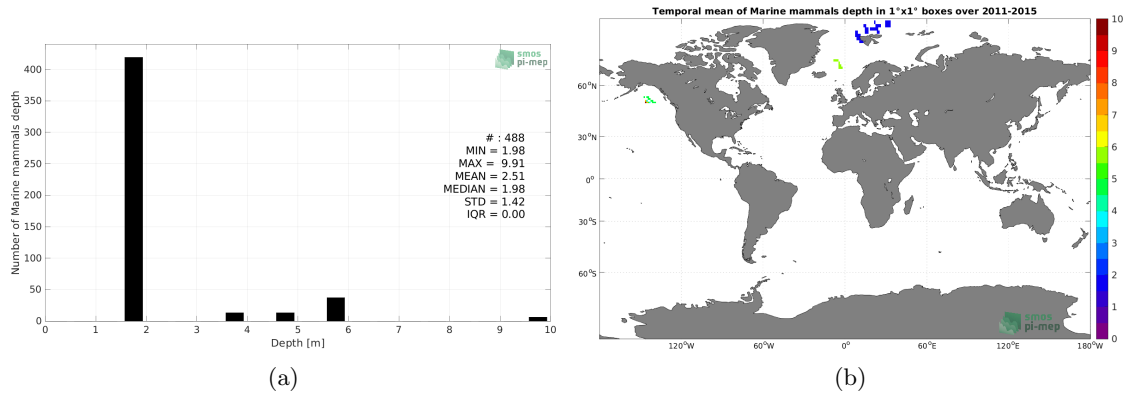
smos
pi-mep

Number of Marine mammals depth

400
350
300
250
200
150
100
50
0

0 1 2 3 4 5 6 7 8 9 10

Depth [m]

# : 488
MIN = 1.98
MAX = 9.91
MEAN = 2.51
MEDIAN = 1.98
STD = 1.42
IQR = 0.00

(a)

Temporal mean of Marine mammals depth in 1°x1° boxes over 2011-2015

60°N
30°N
0°
30°S
60°S

120°W 60°W 0° 60°E 120°E 180°W

smos
pi-mep

10
9
8
7
6
5
4
3
2
1
0

(b)